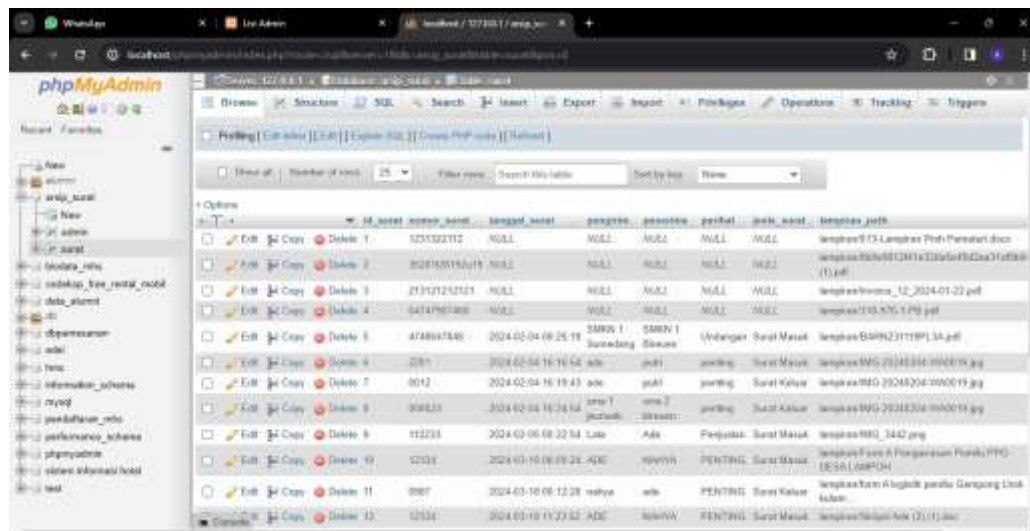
WhatsApp | Lte Admin | localhost / 127.0.0.1 / arsip_su

localhost/phpmyadmin/index.php?route=/sql&server=1&db=arsip_surat&table=surat&pos=0

phpMyAdmin

Recent Favorites

New
arsip_surat
New
admin
surat
biodata_rehs
cedekap_free_rental_mobil
data_alumni
db
dbpemesanan
edel
hms
information_schema
mysql
pendaftaran_rehs
performance_schema
phpmyadmin
sistem informasi hotel
test

Server: 127.0.0.1 » Database: arsip_surat » Table: surat

Browse | Structure | SQL | Search | Insert | Export | Import | Privileges | Operations | Tracking | Triggers

Profiling [ Edit inline ] [ Edit ] [ Explain SQL ] [ Create PHP code ] [ Refresh ]

Show all | Number of rows: 25 | Filter rows: Search this table | Sort by key: None

+ Options

| | | | | id_surat | nomor_surat | tanggal_surat | pengirim | penerima | perihal | jenis_surat | lampiran_path |
|---|---|---|---|---|---|---|---|---|---|---|---|
| Edit | Copy | Delete | 1 | 1251322112 | NULL | NULL | NULL | NULL | NULL | lampiran/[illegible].docx |
| Edit | Copy | Delete | 2 | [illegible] | NULL | NULL | NULL | NULL | NULL | lampiran/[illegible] (1).pdf |
| Edit | Copy | Delete | 3 | 213121212121 | NULL | NULL | NULL | NULL | NULL | lampiran/Invoice_12_2024-01-22.pdf |
| Edit | Copy | Delete | 4 | 54747567466 | NULL | NULL | NULL | NULL | NULL | lampiran/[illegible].pdf |
| Edit | Copy | Delete | 5 | 4748647848 | 2024-02-04 08:26:19 | SMKN 1 Sumedang | SMKN 1 Bireuen | Undangan | Surat Masuk | lampiran/BARN231118PL3A.pdf |
| Edit | Copy | Delete | 6 | 2261 | 2024-02-04 16:16:54 | ade | putri | penting | Surat Masuk | lampiran/IMG-20240204-WA0019.jpg |
| Edit | Copy | Delete | 7 | 0012 | 2024-02-04 16:19:43 | ade | putri | penting | Surat Keluar | lampiran/IMG-20240204-WA0019.jpg |
| Edit | Copy | Delete | 8 | 000023 | 2024-02-04 16:24:54 | sma 1 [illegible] | sma 2 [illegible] | penting | Surat Keluar | lampiran/IMG-20240204-WA0019.jpg |
| Edit | Copy | Delete | 9 | 112233 | 2024-02-06 08:22:54 | Lala | Ade | Penjualan | Surat Masuk | lampiran/IMG_3442.png |
| Edit | Copy | Delete | 10 | 12333 | 2024-03-16 08:09:28 | ADE | WAHYA | PENTING | Surat Masuk | lampiran/Form A Pengawasan Pondo PPG DESA LAMPOH |
| Edit | Copy | Delete | 11 | 0987 | 2024-03-16 08:12:28 | nahya | ade | PENTING | Surat Keluar | lampiran/form A logbok pendla Gampong Lhok Kuben |
| Edit | Copy | Delete | 12 | 12334 | 2024-03-16 11:23:52 | ADE | WAHYA | PENTING | Surat Masuk | lampiran/Scan Ade (2) (1).doc |

Console